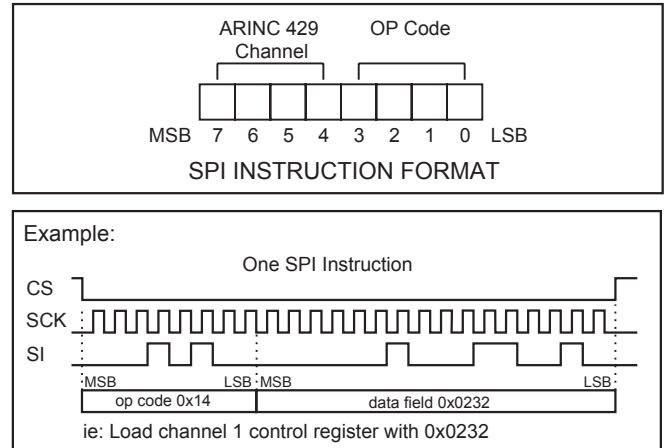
ARINC 429 Channel

OP Code

MSB 7 6 5 4 3 2 1 0 LSB

SPI INSTRUCTION FORMAT

Example:

One SPI Instruction

CS

SCK

SI

MSB LSB MSB LSB

op code 0x14

data field 0x0232

ie: Load channel 1 control register with 0x0232